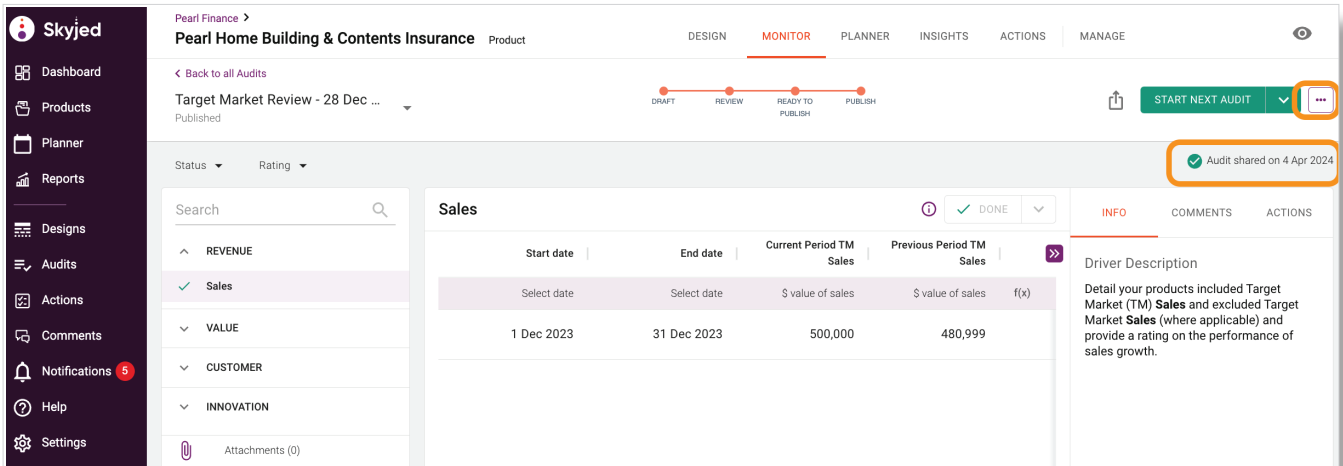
Skyjed

Dashboard
Products
Planner
Reports
Designs
Audits
Actions
Comments
Notifications 5
Help
Settings

Pearl Finance >
Pearl Home Building & Contents Insurance Product

DESIGN MONITOR PLANNER INSIGHTS ACTIONS MANAGE

< Back to all Audits
Target Market Review - 28 Dec ...
Published

DRAFT REVIEW READY TO PUBLISH PUBLISH

START NEXT AUDIT

Audit shared on 4 Apr 2024

Status Rating

Search

REVENUE
Sales
VALUE
CUSTOMER
INNOVATION
Attachments (0)

Sales

DONE

| Start date | End date | Current Period TM Sales | Previous Period TM Sales | |
|---|---|---|---|---|
| Select date | Select date | $ value of sales | $ value of sales | f(x) |
| 1 Dec 2023 | 31 Dec 2023 | 500,000 | 480,999 | |

INFO COMMENTS ACTIONS

Driver Description

Detail your products included Target Market (TM) Sales and excluded Target Market Sales (where applicable) and provide a rating on the performance of sales growth.